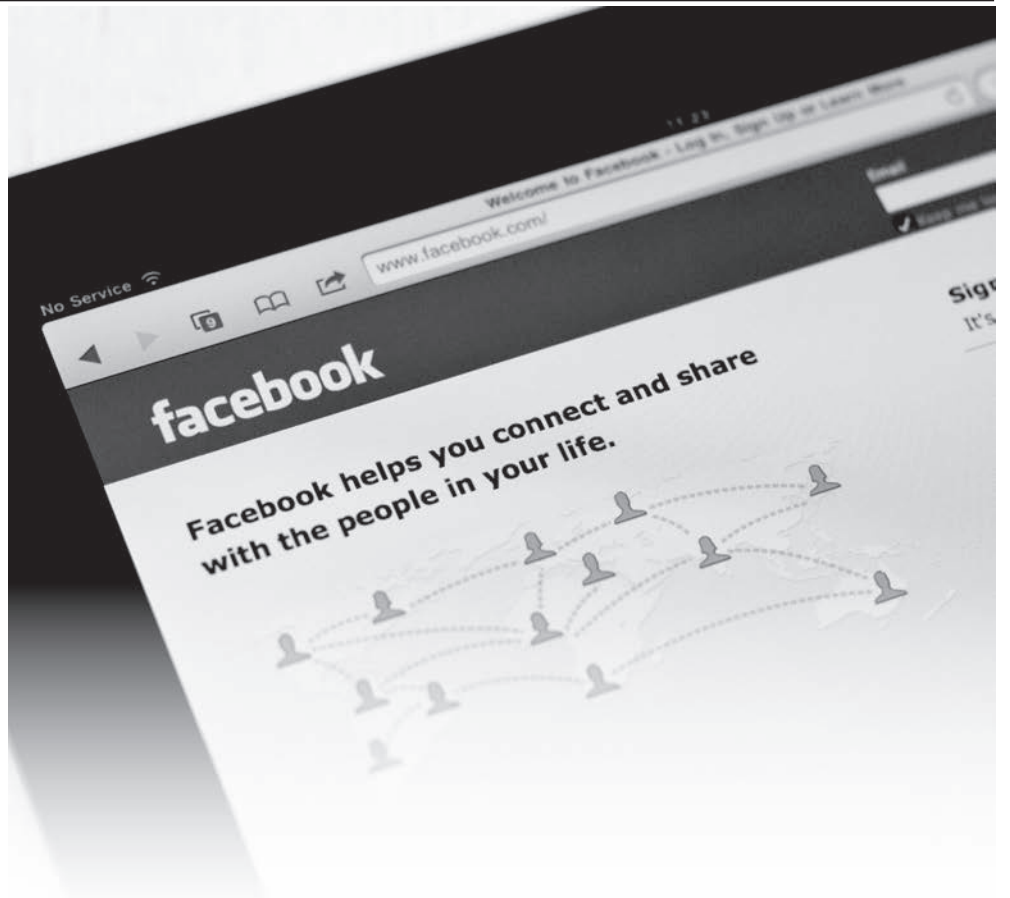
No Service

11:27

Welcome to Facebook - Log In, Sign Up or Learn More

www.facebook.com/

9

Email

Keep me logged in

facebook

Facebook helps you connect and share with the people in your life.

Sig

It's